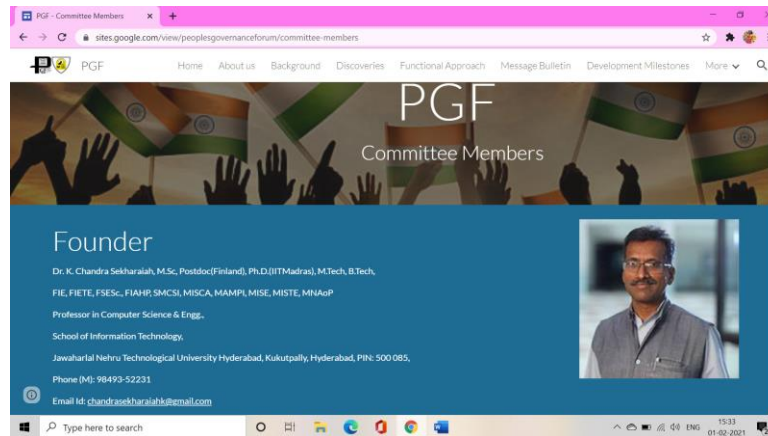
PGF - Committee Members ×  +

sites.google.com/view/peoplesgovernanceforum/committee-members

PGF

Home  About us  Background  Discoveries  Functional Approach  Message Bulletin  Development Milestones  More

PGF

Committee Members

Founder

Dr. K. Chandra Sekharaiah, M.Sc, Postdoc(Finland), Ph.D.(IITMadras), M.Tech, B.Tech, FIE, FIETE, FSESc., FIAHP, SMCSI, MISCA, MAMPI, MISE, MISTE, MNAoP

Professor in Computer Science & Engg.,

School of Information Technology,

Jawaharlal Nehru Technological University Hyderabad, Kukutpally, Hyderabad, PIN: 500 085,

Phone (M): 98493-52231

Email Id: chandrasekharaiahk@gmail.com

Type here to search

ENG 15:33 01-02-2021